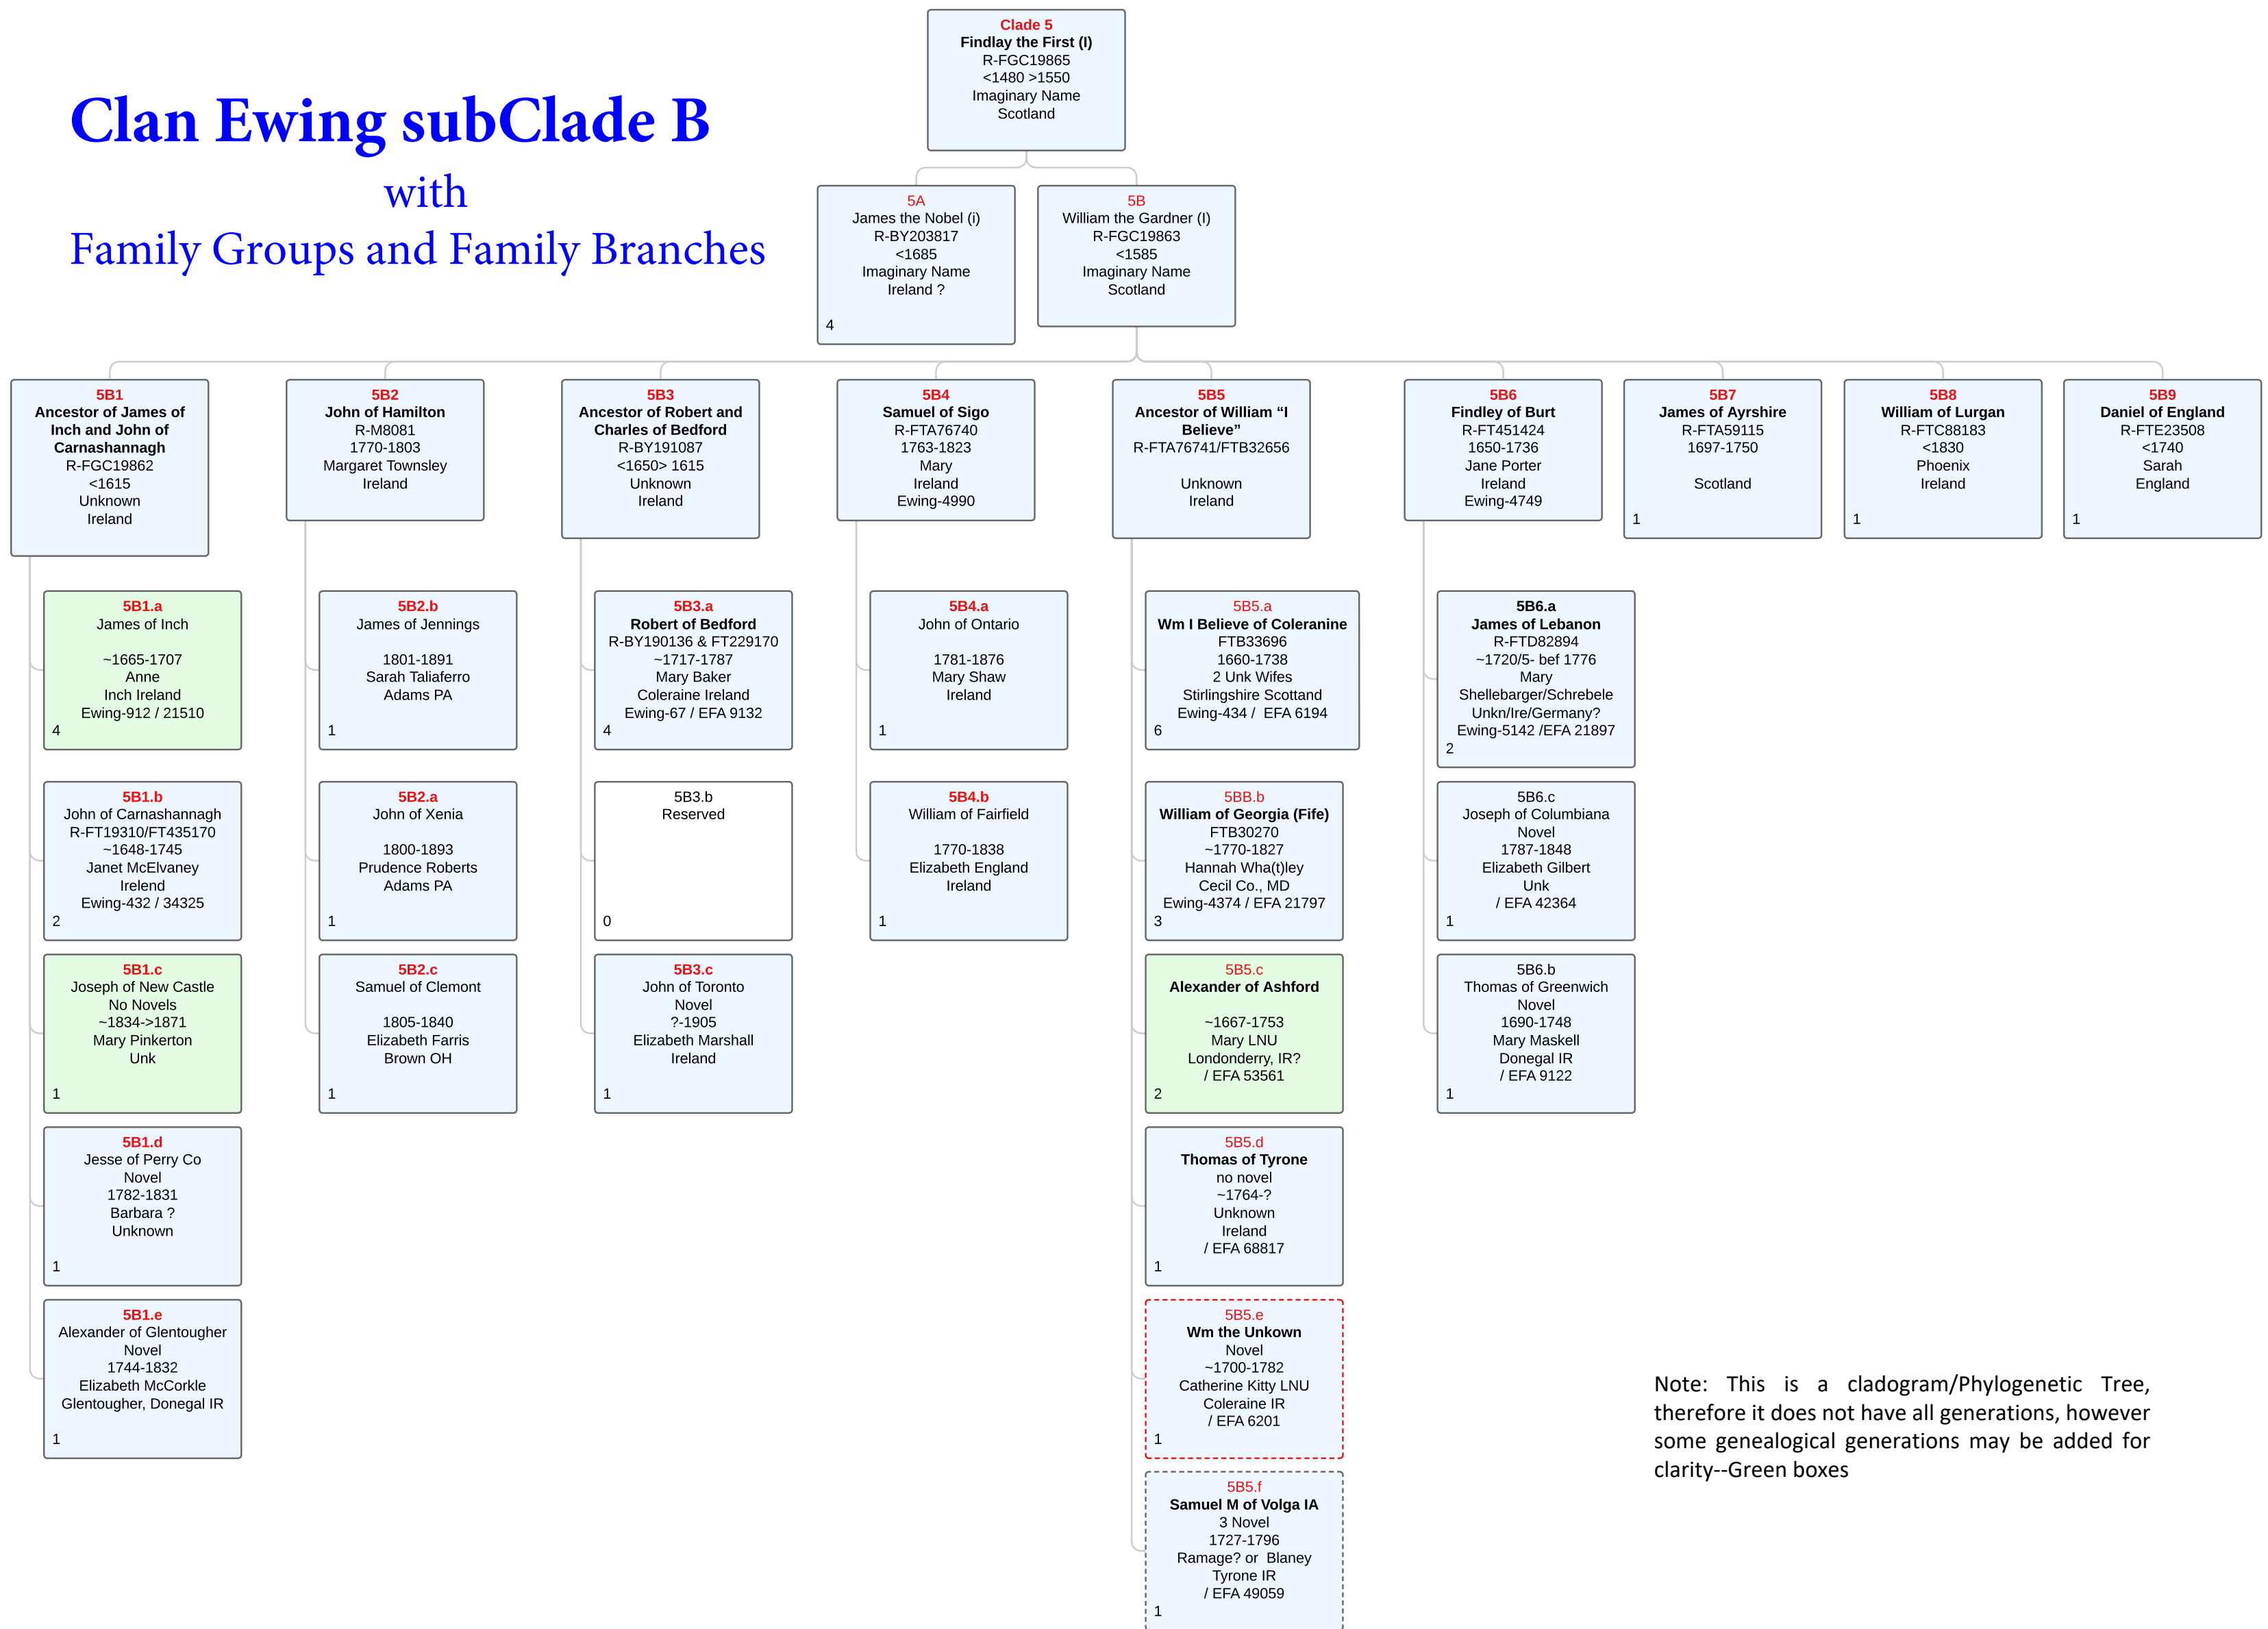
Clan Ewing subClade B
with
Family Groups and Family Branches

Clade 5
Findlay the First (I)
R-FGC19865
<1480 >1550
Imaginary Name
Scotland

5A
James the Nobel (i)
R-BY203817
<1685
Imaginary Name
Ireland ?
4

5B
William the Gardner (I)
R-FGC19863
<1585
Imaginary Name
Scotland

5B1
Ancestor of James of Inch and John of Carnashannagh
R-FGC19862
<1615
Unknown
Ireland

5B2
John of Hamilton
R-M8081
1770-1803
Margaret Townsley
Ireland

5B3
Ancestor of Robert and Charles of Bedford
R-BY191087
<1650> 1615
Unknown
Ireland

5B4
Samuel of Sigo
R-FTA76740
1763-1823
Mary
Ireland
Ewing-4990

5B5
Ancestor of William "I Believe"
R-FTA76741/FTB32656

Unknown
Ireland

5B6
Findley of Burt
R-FT451424
1650-1736
Jane Porter
Ireland
Ewing-4749

5B7
James of Ayrshire
R-FTA59115
1697-1750

Scotland
1

5B8
William of Lurgan
R-FTC88183
<1830
Phoenix
Ireland
1

5B9
Daniel of England
R-FTE23508
<1740
Sarah
England
1

5B1.a
James of Inch

~1665-1707
Anne
Inch Ireland
Ewing-912 / 21510
4

5B1.b
John of Carnashannagh
R-FT19310/FT435170
~1648-1745
Janet McElvaney
Irelend
Ewing-432 / 34325
2

5B1.c
Joseph of New Castle
No Novels
~1834->1871
Mary Pinkerton
Unk
1

5B1.d
Jesse of Perry Co
Novel
1782-1831
Barbara ?
Unknown
1

5B1.e
Alexander of Glentougher
Novel
1744-1832
Elizabeth McCorkle
Glentougher, Donegal IR
1

5B2.b
James of Jennings

1801-1891
Sarah Taliaferro
Adams PA
1

5B2.a
John of Xenia

1800-1893
Prudence Roberts
Adams PA
1

5B2.c
Samuel of Clemont

1805-1840
Elizabeth Farris
Brown OH
1

5B3.a
Robert of Bedford
R-BY190136 & FT229170
~1717-1787
Mary Baker
Coleraine Ireland
Ewing-67 / EFA 9132
4

5B3.b
Reserved
0

5B3.c
John of Toronto
Novel
?-1905
Elizabeth Marshall
Ireland
1

5B4.a
John of Ontario

1781-1876
Mary Shaw
Ireland
1

5B4.b
William of Fairfield

1770-1838
Elizabeth England
Ireland
1

5B5.a
Wm I Believe of Coleranine
FTB33696
1660-1738
2 Unk Wifes
Stirlingshire Scottand
Ewing-434 / EFA 6194
6

5BB.b
William of Georgia (Fife)
FTB30270
~1770-1827
Hannah Wha(t)ley
Cecil Co., MD
Ewing-4374 / EFA 21797
3

5B5.c
Alexander of Ashford

~1667-1753
Mary LNU
Londonderry, IR?
/ EFA 53561
2

5B5.d
Thomas of Tyrone
no novel
~1764-?
Unknown
Ireland
/ EFA 68817
1

5B5.e
Wm the Unkown
Novel
~1700-1782
Catherine Kitty LNU
Coleraine IR
/ EFA 6201
1

5B5.f
Samuel M of Volga IA
3 Novel
1727-1796
Ramage? or Blaney
Tyrone IR
/ EFA 49059
1

5B6.a
James of Lebanon
R-FTD82894
~1720/5- bef 1776
Mary
Shellebarger/Schrebele
Unkn/Ire/Germany?
Ewing-5142 /EFA 21897
2

5B6.c
Joseph of Columbiana
Novel
1787-1848
Elizabeth Gilbert
Unk
/ EFA 42364
1

5B6.b
Thomas of Greenwich
Novel
1690-1748
Mary Maskell
Donegal IR
/ EFA 9122
1

Note: This is a cladogram/Phylogenetic Tree, therefore it does not have all generations, however some genealogical generations may be added for clarity--Green boxes